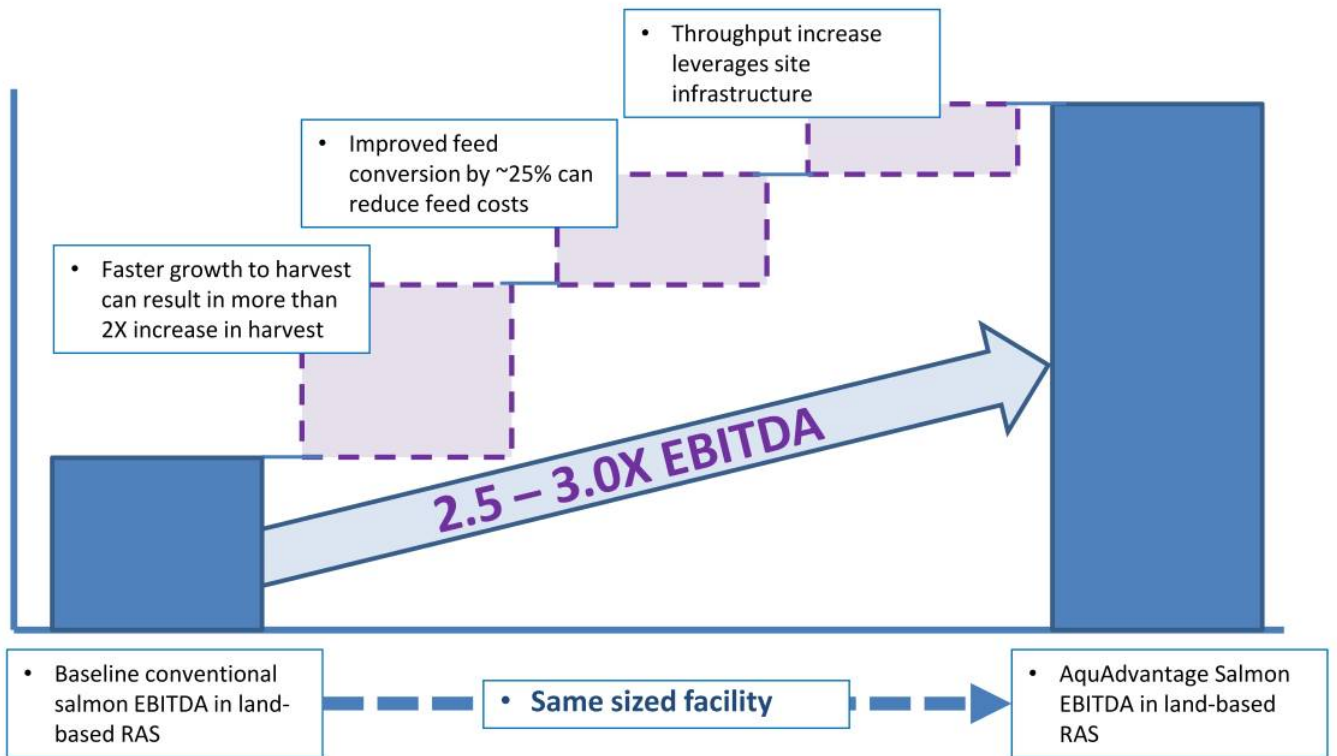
• Throughput increase leverages site infrastructure

• Improved feed conversion by ~25% can reduce feed costs

• Faster growth to harvest can result in more than 2X increase in harvest

2.5 – 3.0X EBITDA

• Baseline conventional salmon EBITDA in land-based RAS

• Same sized facility

• AquAdvantage Salmon EBITDA in land-based RAS